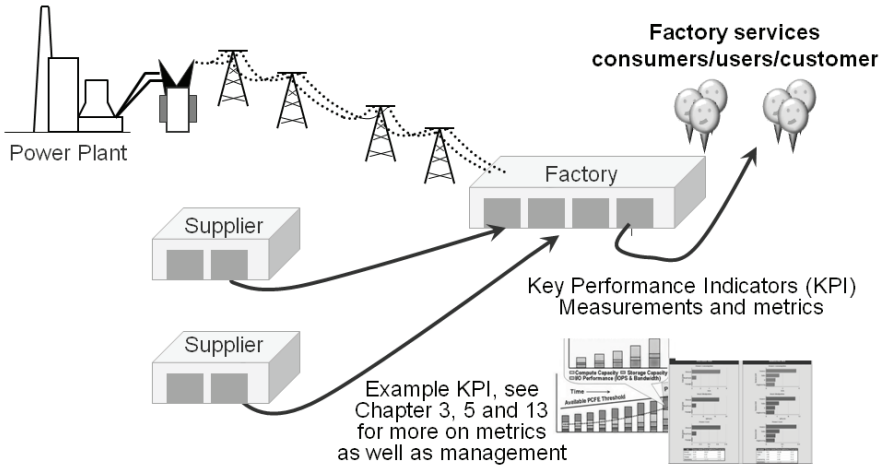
Power Plant

Factory services consumers/users/customer

Factory

Supplier

Supplier

Key Performance Indicators (KPI) Measurements and metrics

Example KPI, see Chapter 3, 5 and 13 for more on metrics as well as management

Compute Capacity Storage Capacity IO Performance (IOPS & Bandwidth)

Time

Available PCFE Threshold